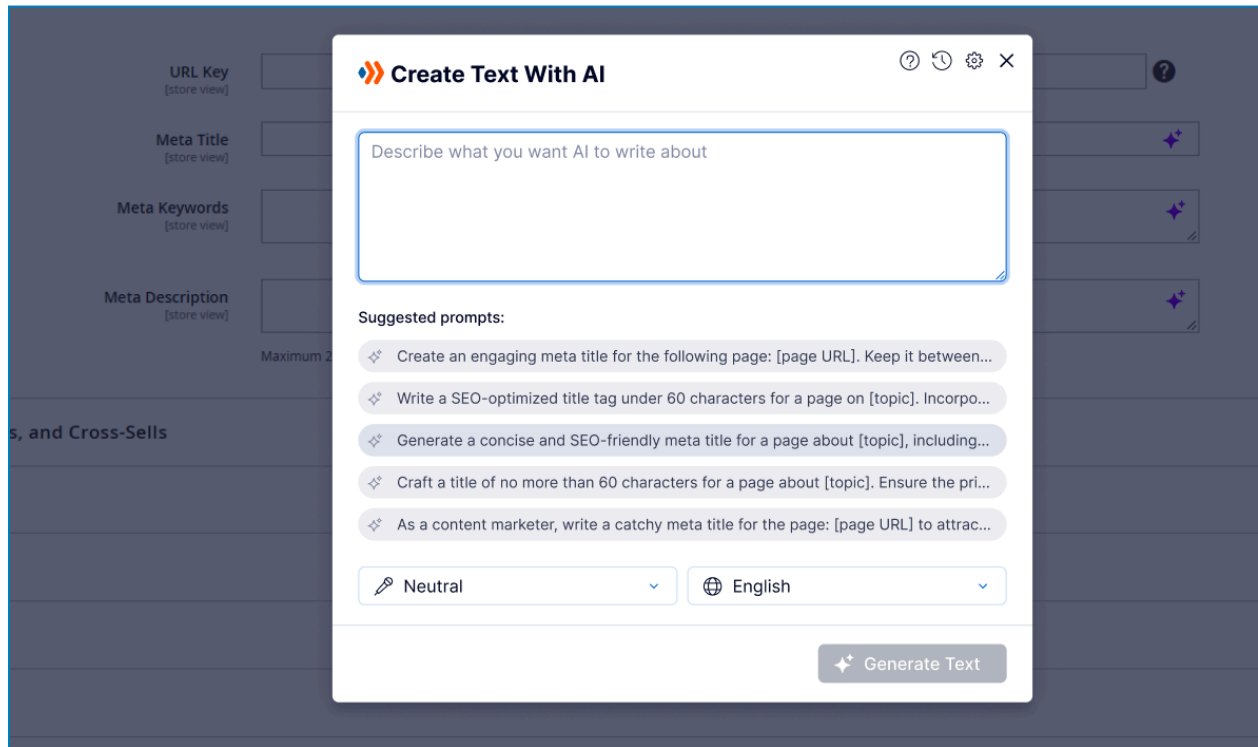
URL Key
[store view]

Meta Title
[store view]

Meta Keywords
[store view]

Meta Description
[store view]

Maximum 2

s, and Cross-Sells

Create Text With AI

Describe what you want AI to write about

Suggested prompts:

Create an engaging meta title for the following page: [page URL]. Keep it between...

Write a SEO-optimized title tag under 60 characters for a page on [topic]. Incorpo...

Generate a concise and SEO-friendly meta title for a page about [topic], including...

Craft a title of no more than 60 characters for a page about [topic]. Ensure the pri...

As a content marketer, write a catchy meta title for the page: [page URL] to attrac...

Neutral

English

Generate Text